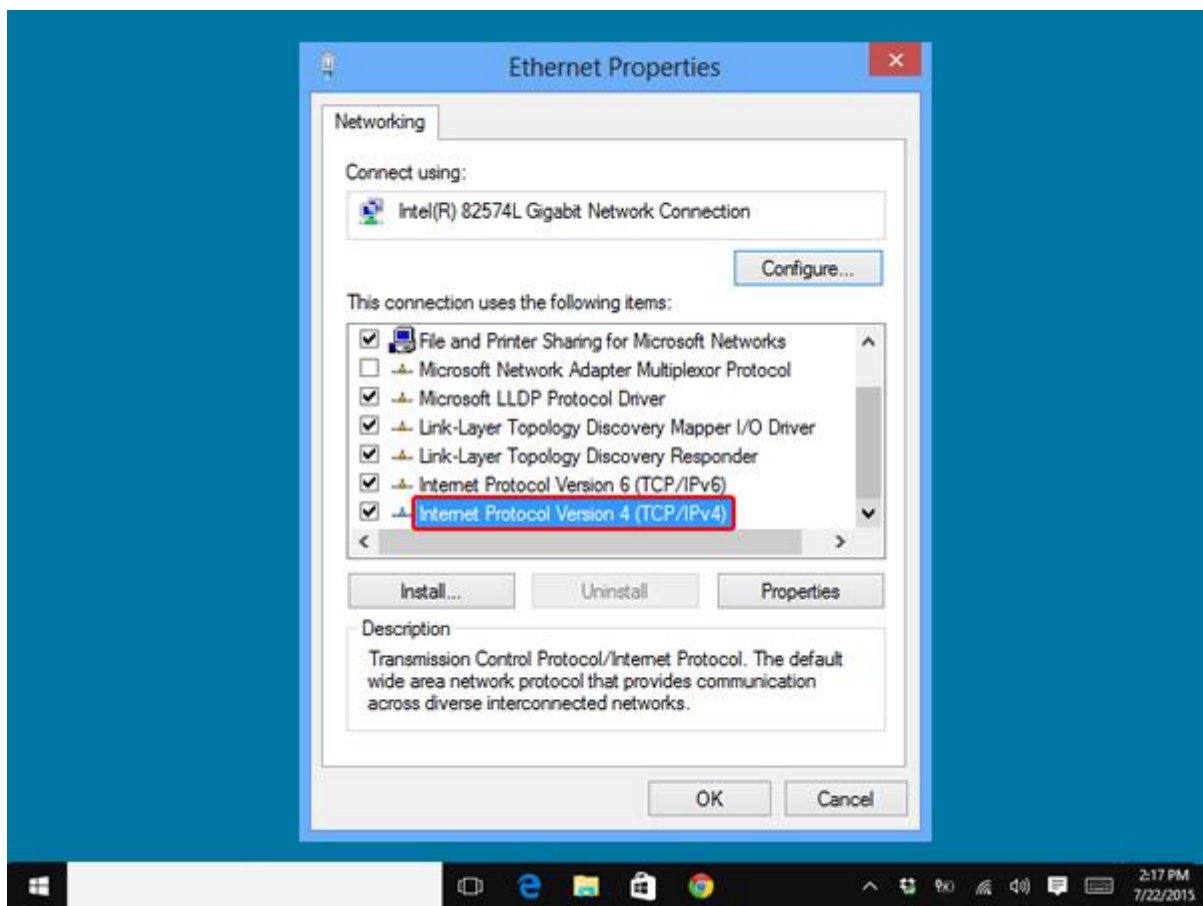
Ethernet Properties

Networking

Connect using:

Intel(R) 82574L Gigabit Network Connection

Configure...

This connection uses the following items:

File and Printer Sharing for Microsoft Networks
Microsoft Network Adapter Multiplexor Protocol
Microsoft LLDP Protocol Driver
Link-Layer Topology Discovery Mapper I/O Driver
Link-Layer Topology Discovery Responder
Internet Protocol Version 6 (TCP/IPv6)
Internet Protocol Version 4 (TCP/IPv4)

Install...
Uninstall
Properties

Description
Transmission Control Protocol/Internet Protocol. The default wide area network protocol that provides communication across diverse interconnected networks.

OK
Cancel

2:17 PM
7/22/2015